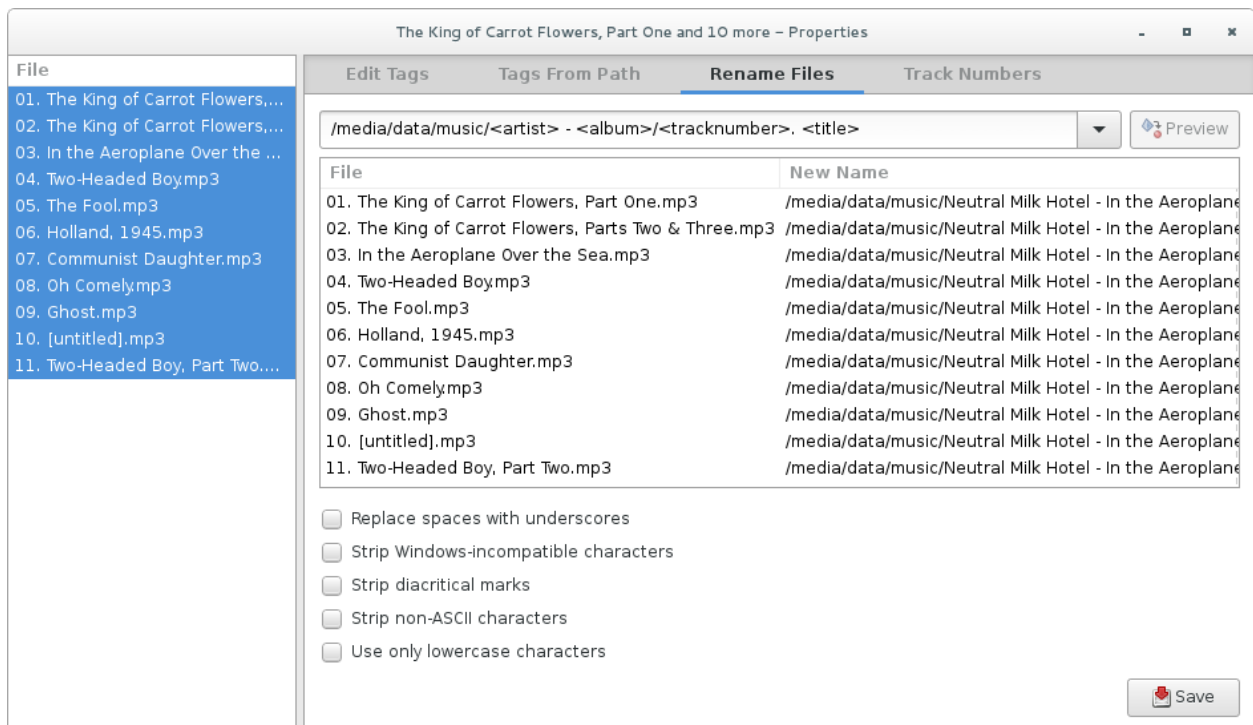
The King of Carrot Flowers, Part One and 10 more – Properties

File
01. The King of Carrot Flowers,...
02. The King of Carrot Flowers,...
03. In the Aeroplane Over the ...
04. Two-Headed Boy.mp3
05. The Fool.mp3
06. Holland, 1945.mp3
07. Communist Daughter.mp3
08. Oh Comely.mp3
09. Ghost.mp3
10. [untitled].mp3
11. Two-Headed Boy, Part Two....

Edit Tags | Tags From Path | Rename Files | Track Numbers

/media/data/music/<artist> - <album>/<tracknumber>. <title>

Preview

| File | New Name |
|---|---|
| 01. The King of Carrot Flowers, Part One.mp3 | /media/data/music/Neutral Milk Hotel - In the Aeroplane |
| 02. The King of Carrot Flowers, Parts Two & Three.mp3 | /media/data/music/Neutral Milk Hotel - In the Aeroplane |
| 03. In the Aeroplane Over the Sea.mp3 | /media/data/music/Neutral Milk Hotel - In the Aeroplane |
| 04. Two-Headed Boy.mp3 | /media/data/music/Neutral Milk Hotel - In the Aeroplane |
| 05. The Fool.mp3 | /media/data/music/Neutral Milk Hotel - In the Aeroplane |
| 06. Holland, 1945.mp3 | /media/data/music/Neutral Milk Hotel - In the Aeroplane |
| 07. Communist Daughter.mp3 | /media/data/music/Neutral Milk Hotel - In the Aeroplane |
| 08. Oh Comely.mp3 | /media/data/music/Neutral Milk Hotel - In the Aeroplane |
| 09. Ghost.mp3 | /media/data/music/Neutral Milk Hotel - In the Aeroplane |
| 10. [untitled].mp3 | /media/data/music/Neutral Milk Hotel - In the Aeroplane |
| 11. Two-Headed Boy, Part Two.mp3 | /media/data/music/Neutral Milk Hotel - In the Aeroplane |

Replace spaces with underscores
Strip Windows-incompatible characters
Strip diacritical marks
Strip non-ASCII characters
Use only lowercase characters

Save